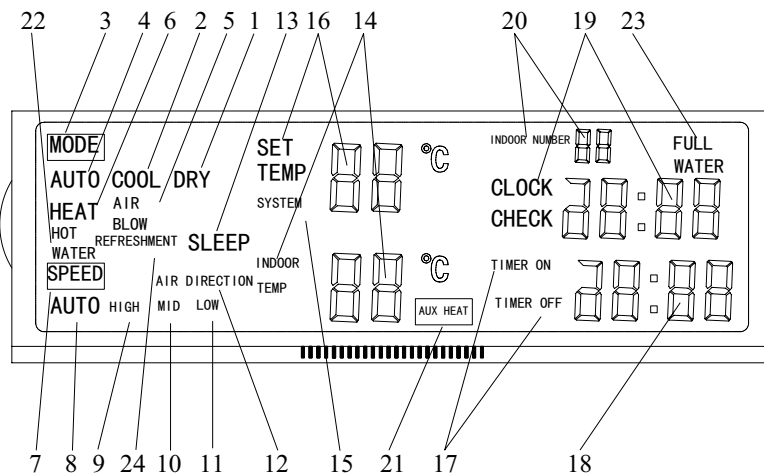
22 3 4 6 2 5 1 13 16 14 20 19 23

MODE
AUTO COOL DRY
HEAT AIR
BLOW
HOT
WATER
REFRESHMENT
SLEEP
SPEED
AUTO HIGH MID LOW
AIR DIRECTION
SET
TEMP
SYSTEM
°C
INDOOR
TEMP
°C
AUX HEAT
INDOOR NUMBER
FULL
WATER
CLOCK
CHECK
TIMER ON
TIMER OFF

7 8 9 24 10 11 12 15 21 17 18